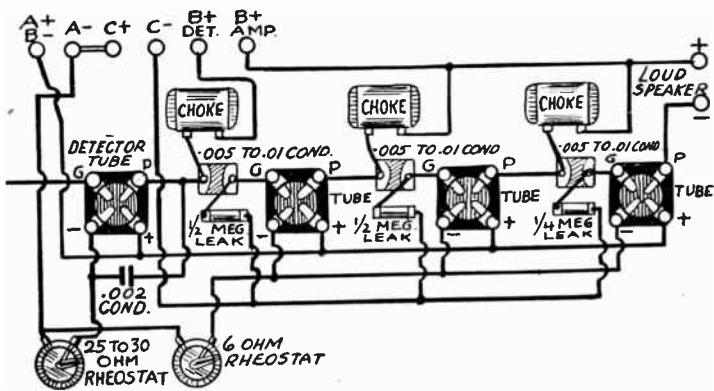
A+
B-
A- C+
C-
B+
DET.
B+
AMP.
+
LOUD SPEAKER
-
CHOKE
CHOKE
CHOKE
DETECTOR TUBE
G
P
-
+
.005 TO .01 COND.
G
P
TUBE
-
+
1/2 MEG LEAK
.005 TO .01 COND
G
P
TUBE
-
+
1/2 MEG LEAK
.005 TO .01 COND
G
P
TUBE
-
+
1/4 MEG LEAK
.002 COND.
25 TO 30 OHM RHEOSTAT
6 OHM RHEOSTAT